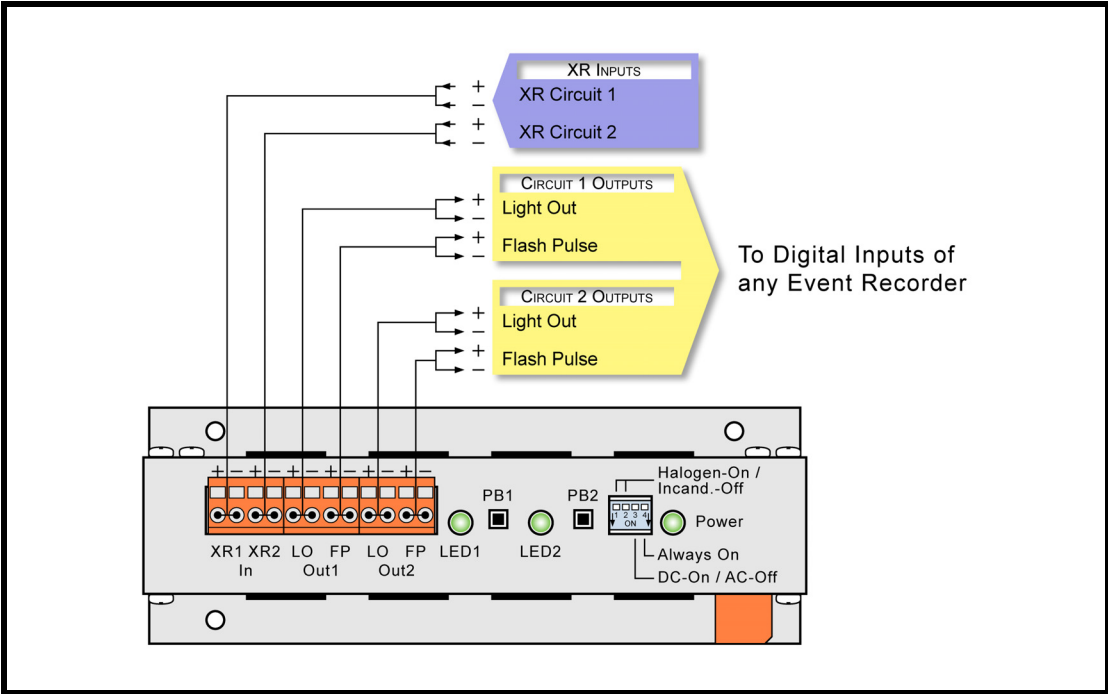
XR INPUTS
+
–
XR Circuit 1
+
–
XR Circuit 2

CIRCUIT 1 OUTPUTS
+
–
Light Out
+
–
Flash Pulse

CIRCUIT 2 OUTPUTS
+
–
Light Out
+
–
Flash Pulse

To Digital Inputs of any Event Recorder

+ – + – + – + – + – + –
XR1 XR2 In
LO FP Out1
LO FP Out2
LED1
PB1
LED2
PB2
Halogen-On / Incand.-Off
1 2 3 4 ON
Power
Always On
DC-On / AC-Off